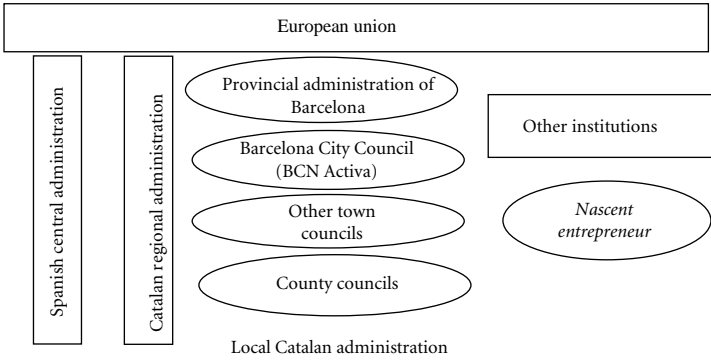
European union

Spanish central administration

Catalan regional administration

Provincial administration of Barcelona

Barcelona City Council (BCN Activa)

Other town councils

County councils

Local Catalan administration

Other institutions

*Nascent entrepreneur*